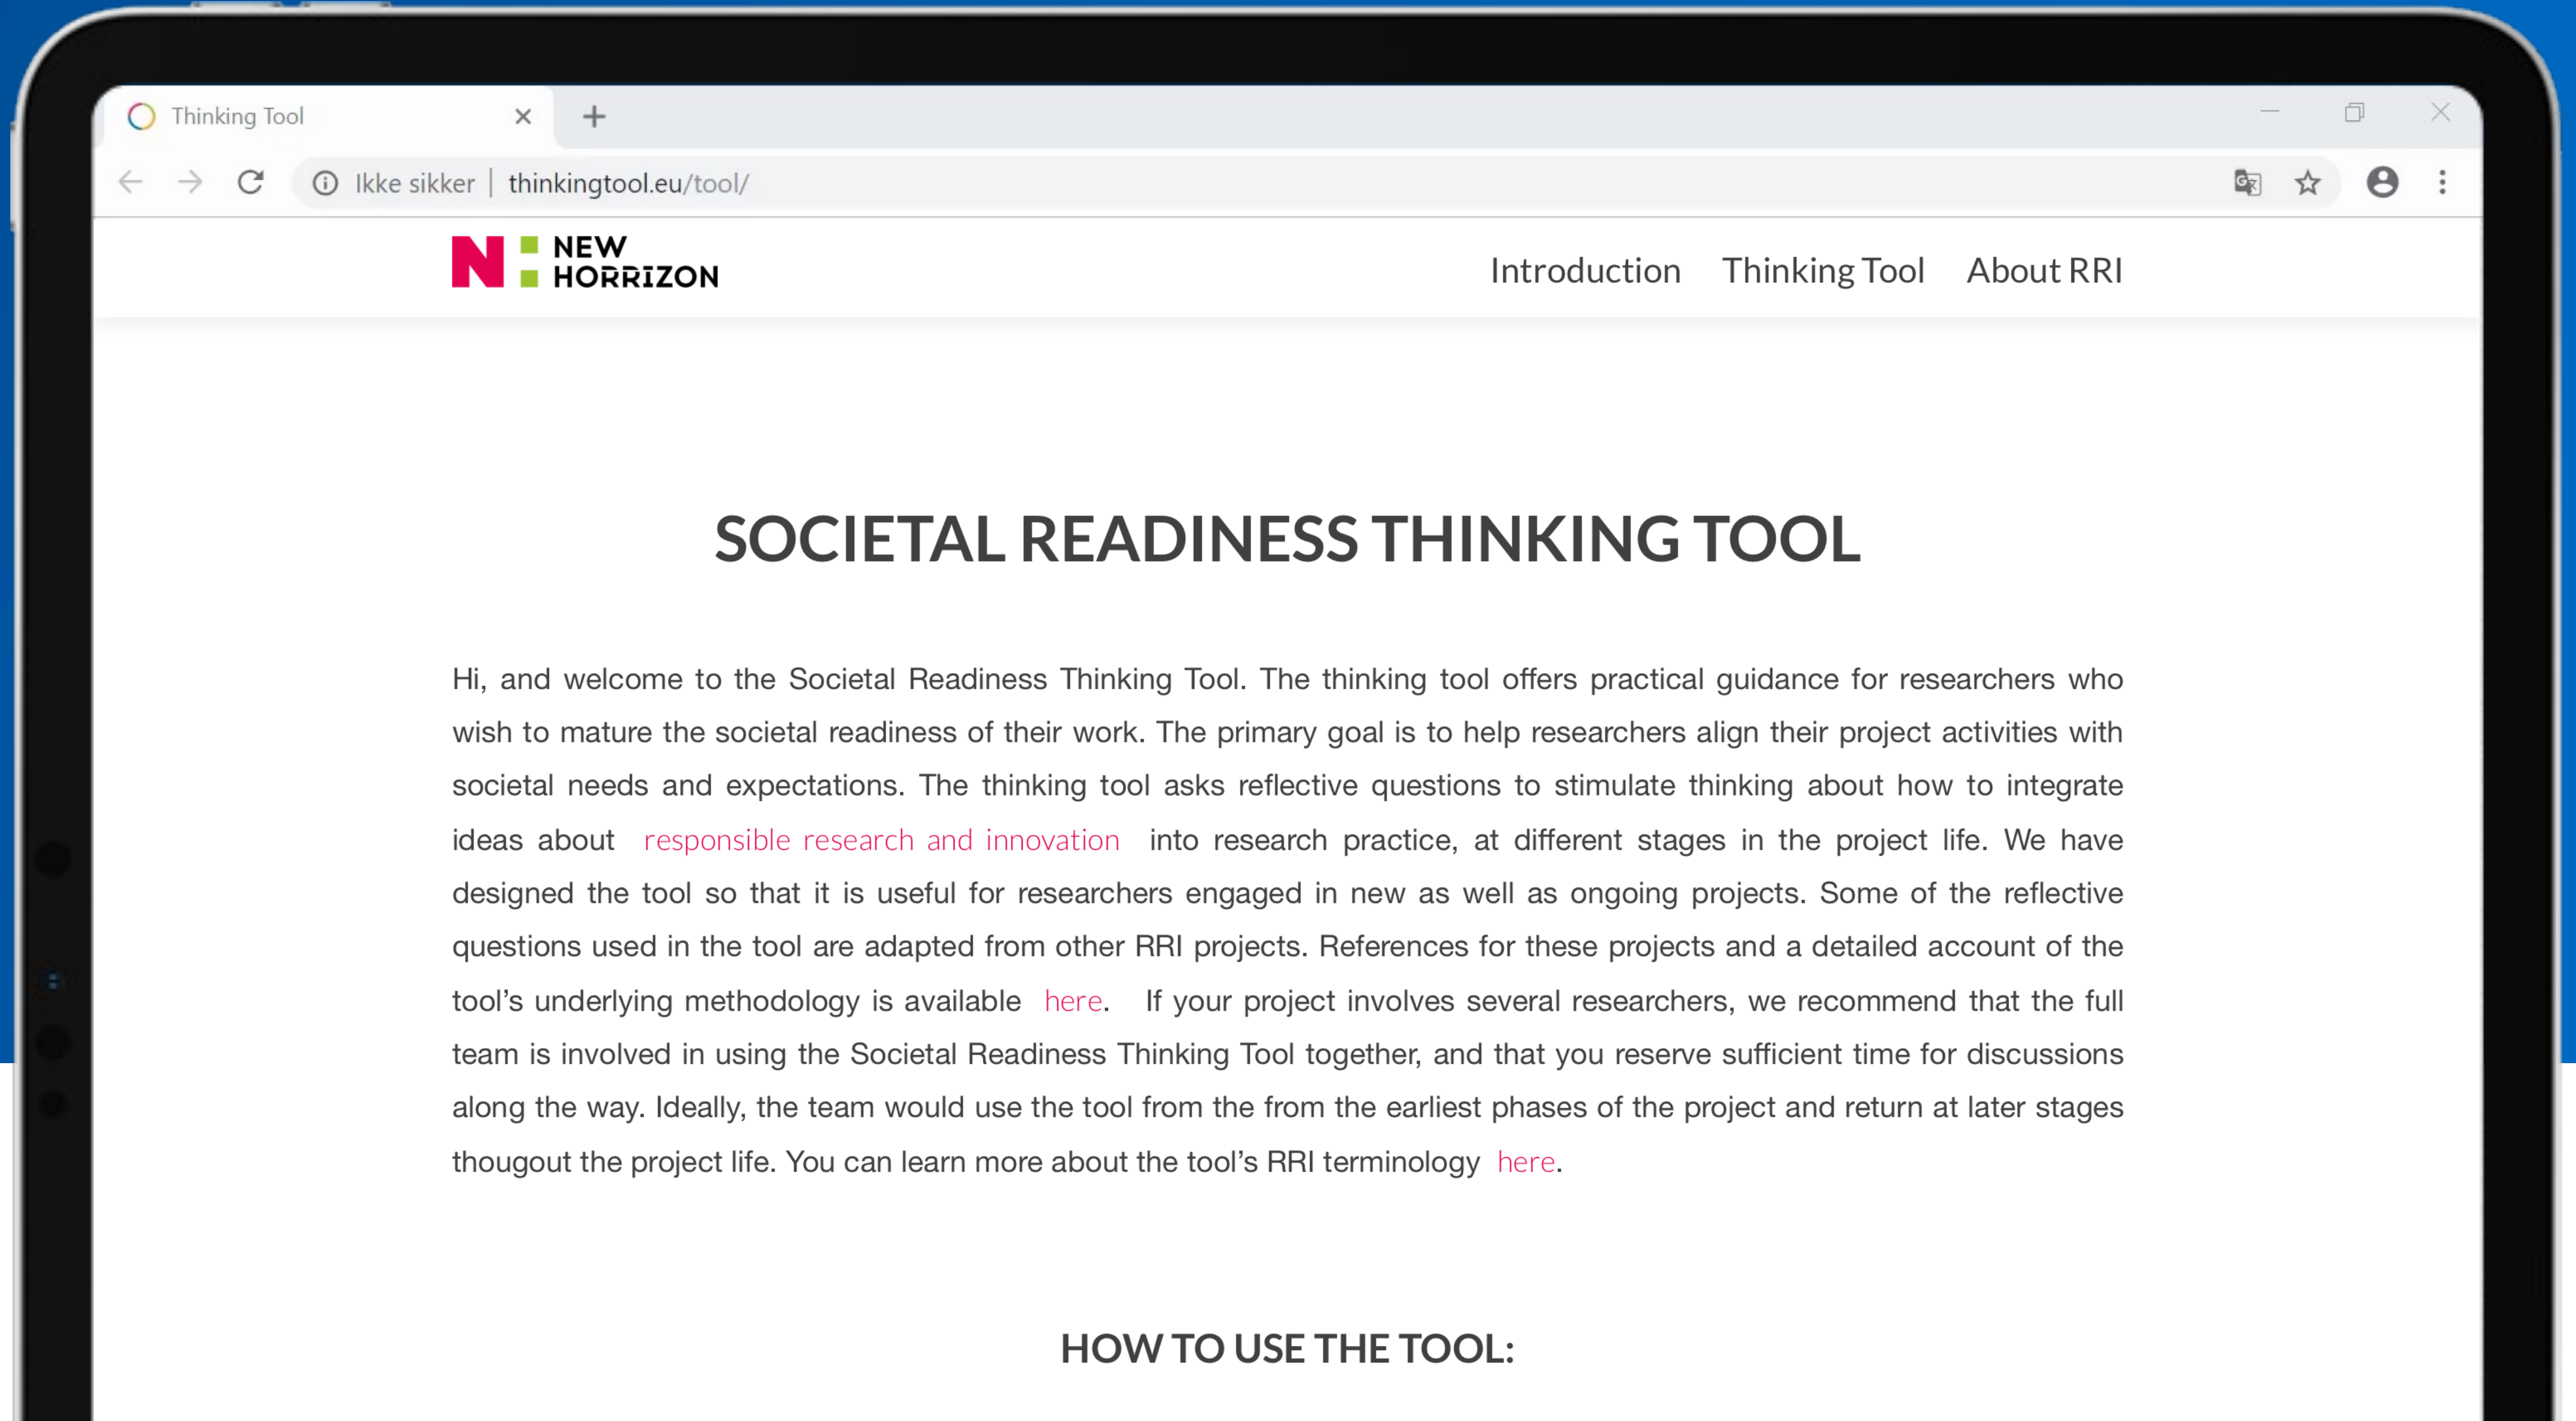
Thinking Tool

Ikke sikker | thinkingtool.eu/tool/

N NEW HORRIZON

Introduction Thinking Tool About RRI

SOCIETAL READINESS THINKING TOOL

Hi, and welcome to the Societal Readiness Thinking Tool. The thinking tool offers practical guidance for researchers who wish to mature the societal readiness of their work. The primary goal is to help researchers align their project activities with societal needs and expectations. The thinking tool asks reflective questions to stimulate thinking about how to integrate ideas about responsible research and innovation into research practice, at different stages in the project life. We have designed the tool so that it is useful for researchers engaged in new as well as ongoing projects. Some of the reflective questions used in the tool are adapted from other RRI projects. References for these projects and a detailed account of the tool's underlying methodology is available here. If your project involves several researchers, we recommend that the full team is involved in using the Societal Readiness Thinking Tool together, and that you reserve sufficient time for discussions along the way. Ideally, the team would use the tool from the from the earliest phases of the project and return at later stages thougout the project life. You can learn more about the tool's RRI terminology here.

HOW TO USE THE TOOL: